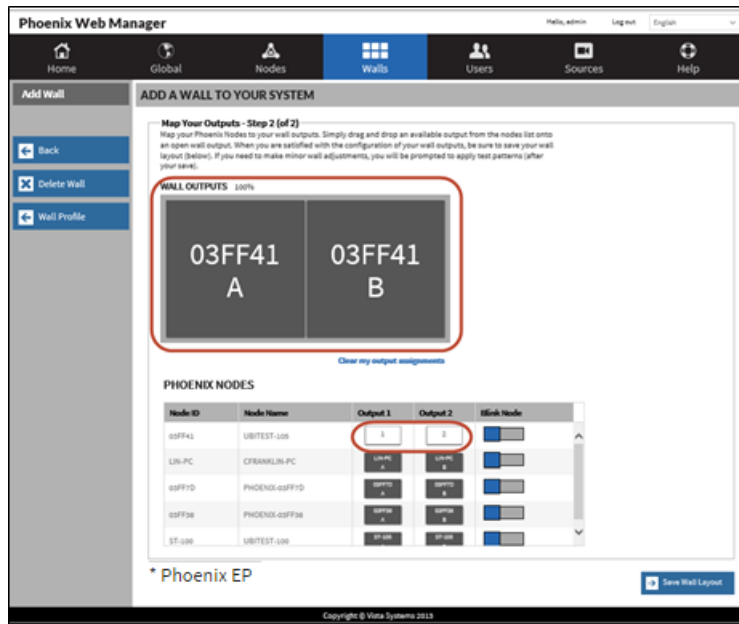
Phoenix Web Manager

Hello, admin Log out English

Home Global Nodes Walls Users Sources Help

Add Wall

ADD A WALL TO YOUR SYSTEM

Back

Delete Wall

Wall Profile

Map Your Outputs - Step 2 (of 2)

Map your Phoenix Nodes to your wall outputs. Simply drag and drop an available output from the nodes list onto an open wall output. When you are satisfied with the configuration of your wall outputs, be sure to save your wall layout (below). If you need to make minor wall adjustments, you will be prompted to apply test patterns (after your save).

WALL OUTPUTS 100%

03FF41 A

03FF41 B

Clear my output assignments

PHOENIX NODES

| Node ID | Node Name | Output 1 | Output 2 | Blink Node |
|---|---|---|---|---|
| 03FF41 | UBITEST-105 | 1 | 2 | |
| LIN-PC | CFRANKLIN-PC | LIN-PC A | LIN-PC B | |
| 03FF7D | PHOENIX-03FF7D | 03FF7D A | 03FF7D B | |
| 03FF38 | PHOENIX-03FF38 | 03FF38 A | 03FF38 B | |
| ST-100 | UBITEST-100 | ST-100 A | ST-100 B | |

* Phoenix EP

Save Wall Layout

Copyright © Vista Systems 2013